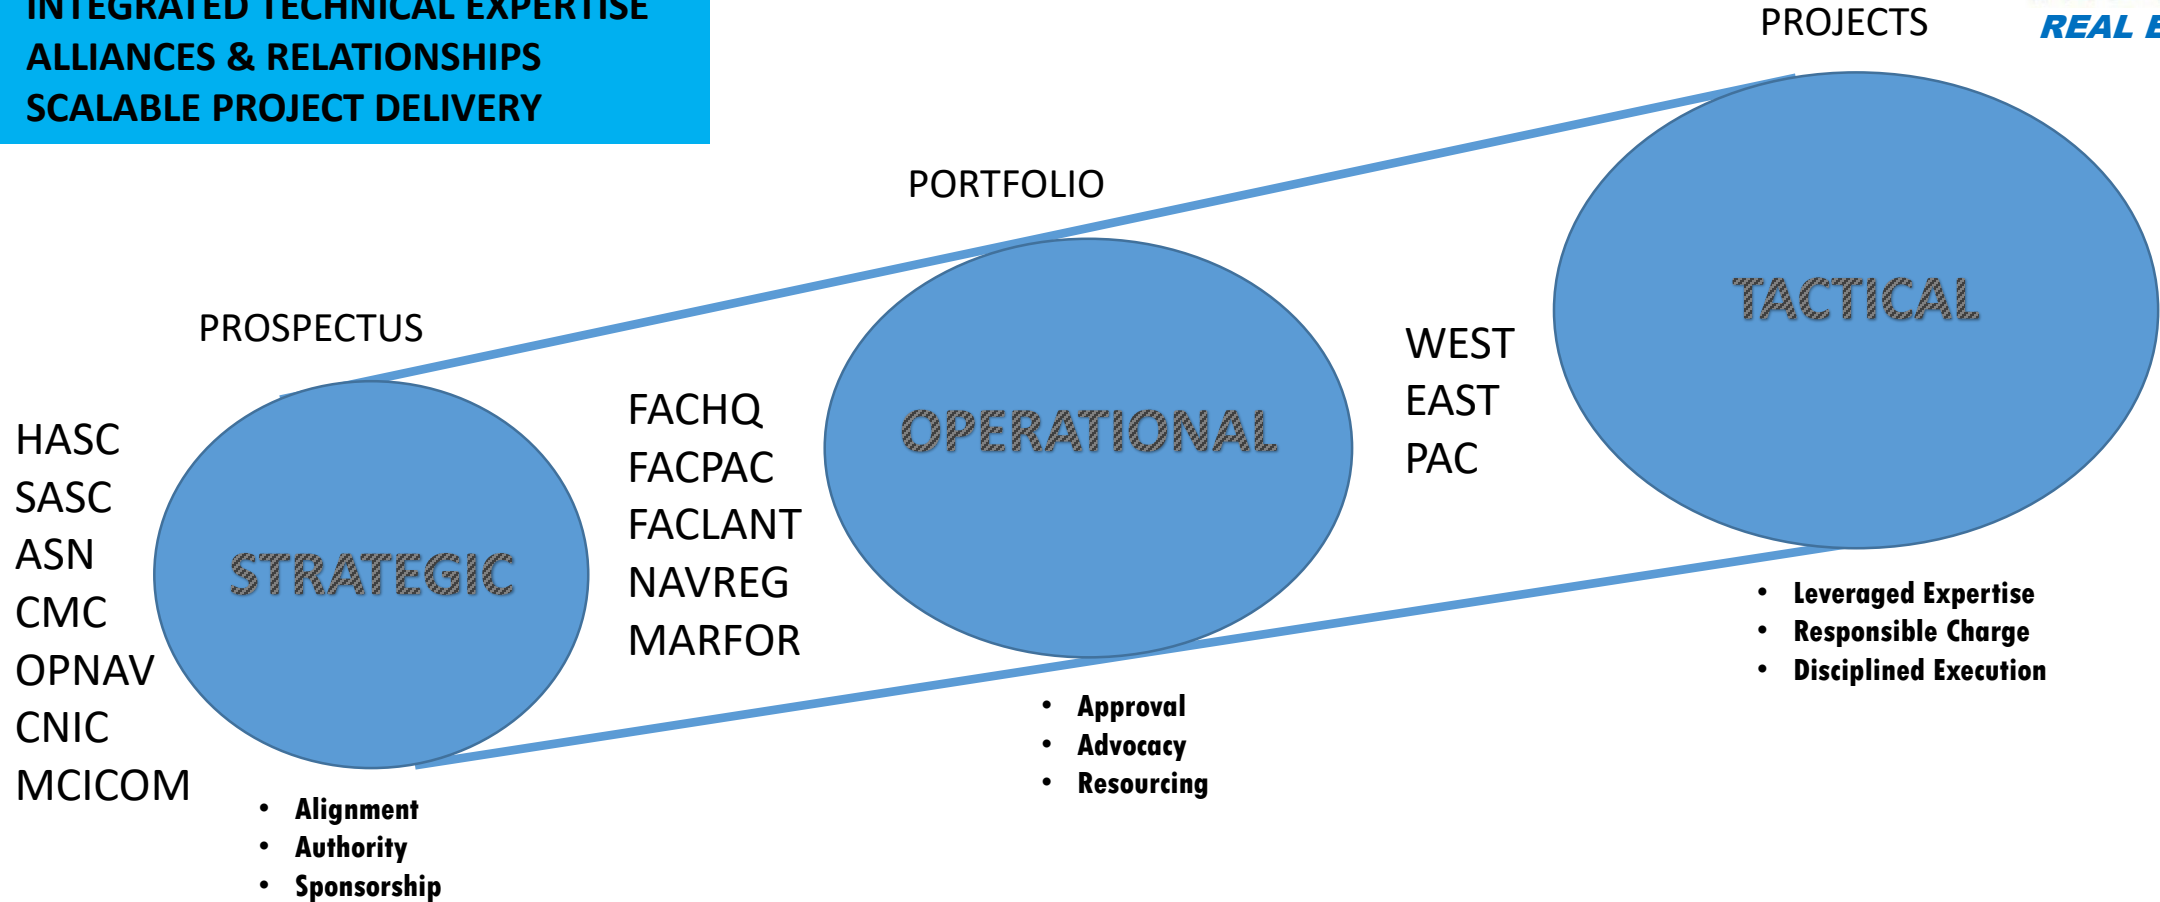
INTEGRATED TECHNICAL EXPERTISE
ALLIANCES & RELATIONSHIPS
SCALABLE PROJECT DELIVERY

PROJECTS

REAL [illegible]

PORTFOLIO

PROSPECTUS

TACTICAL

OPERATIONAL

STRATEGIC

HASC
SASC
ASN
CMC
OPNAV
CNIC
MCICOM

FACHQ
FACPAC
FACLANT
NAVREG
MARFOR

WEST
EAST
PAC

- Leveraged Expertise
- Responsible Charge
- Disciplined Execution

- Approval
- Advocacy
- Resourcing

- Alignment
- Authority
- Sponsorship